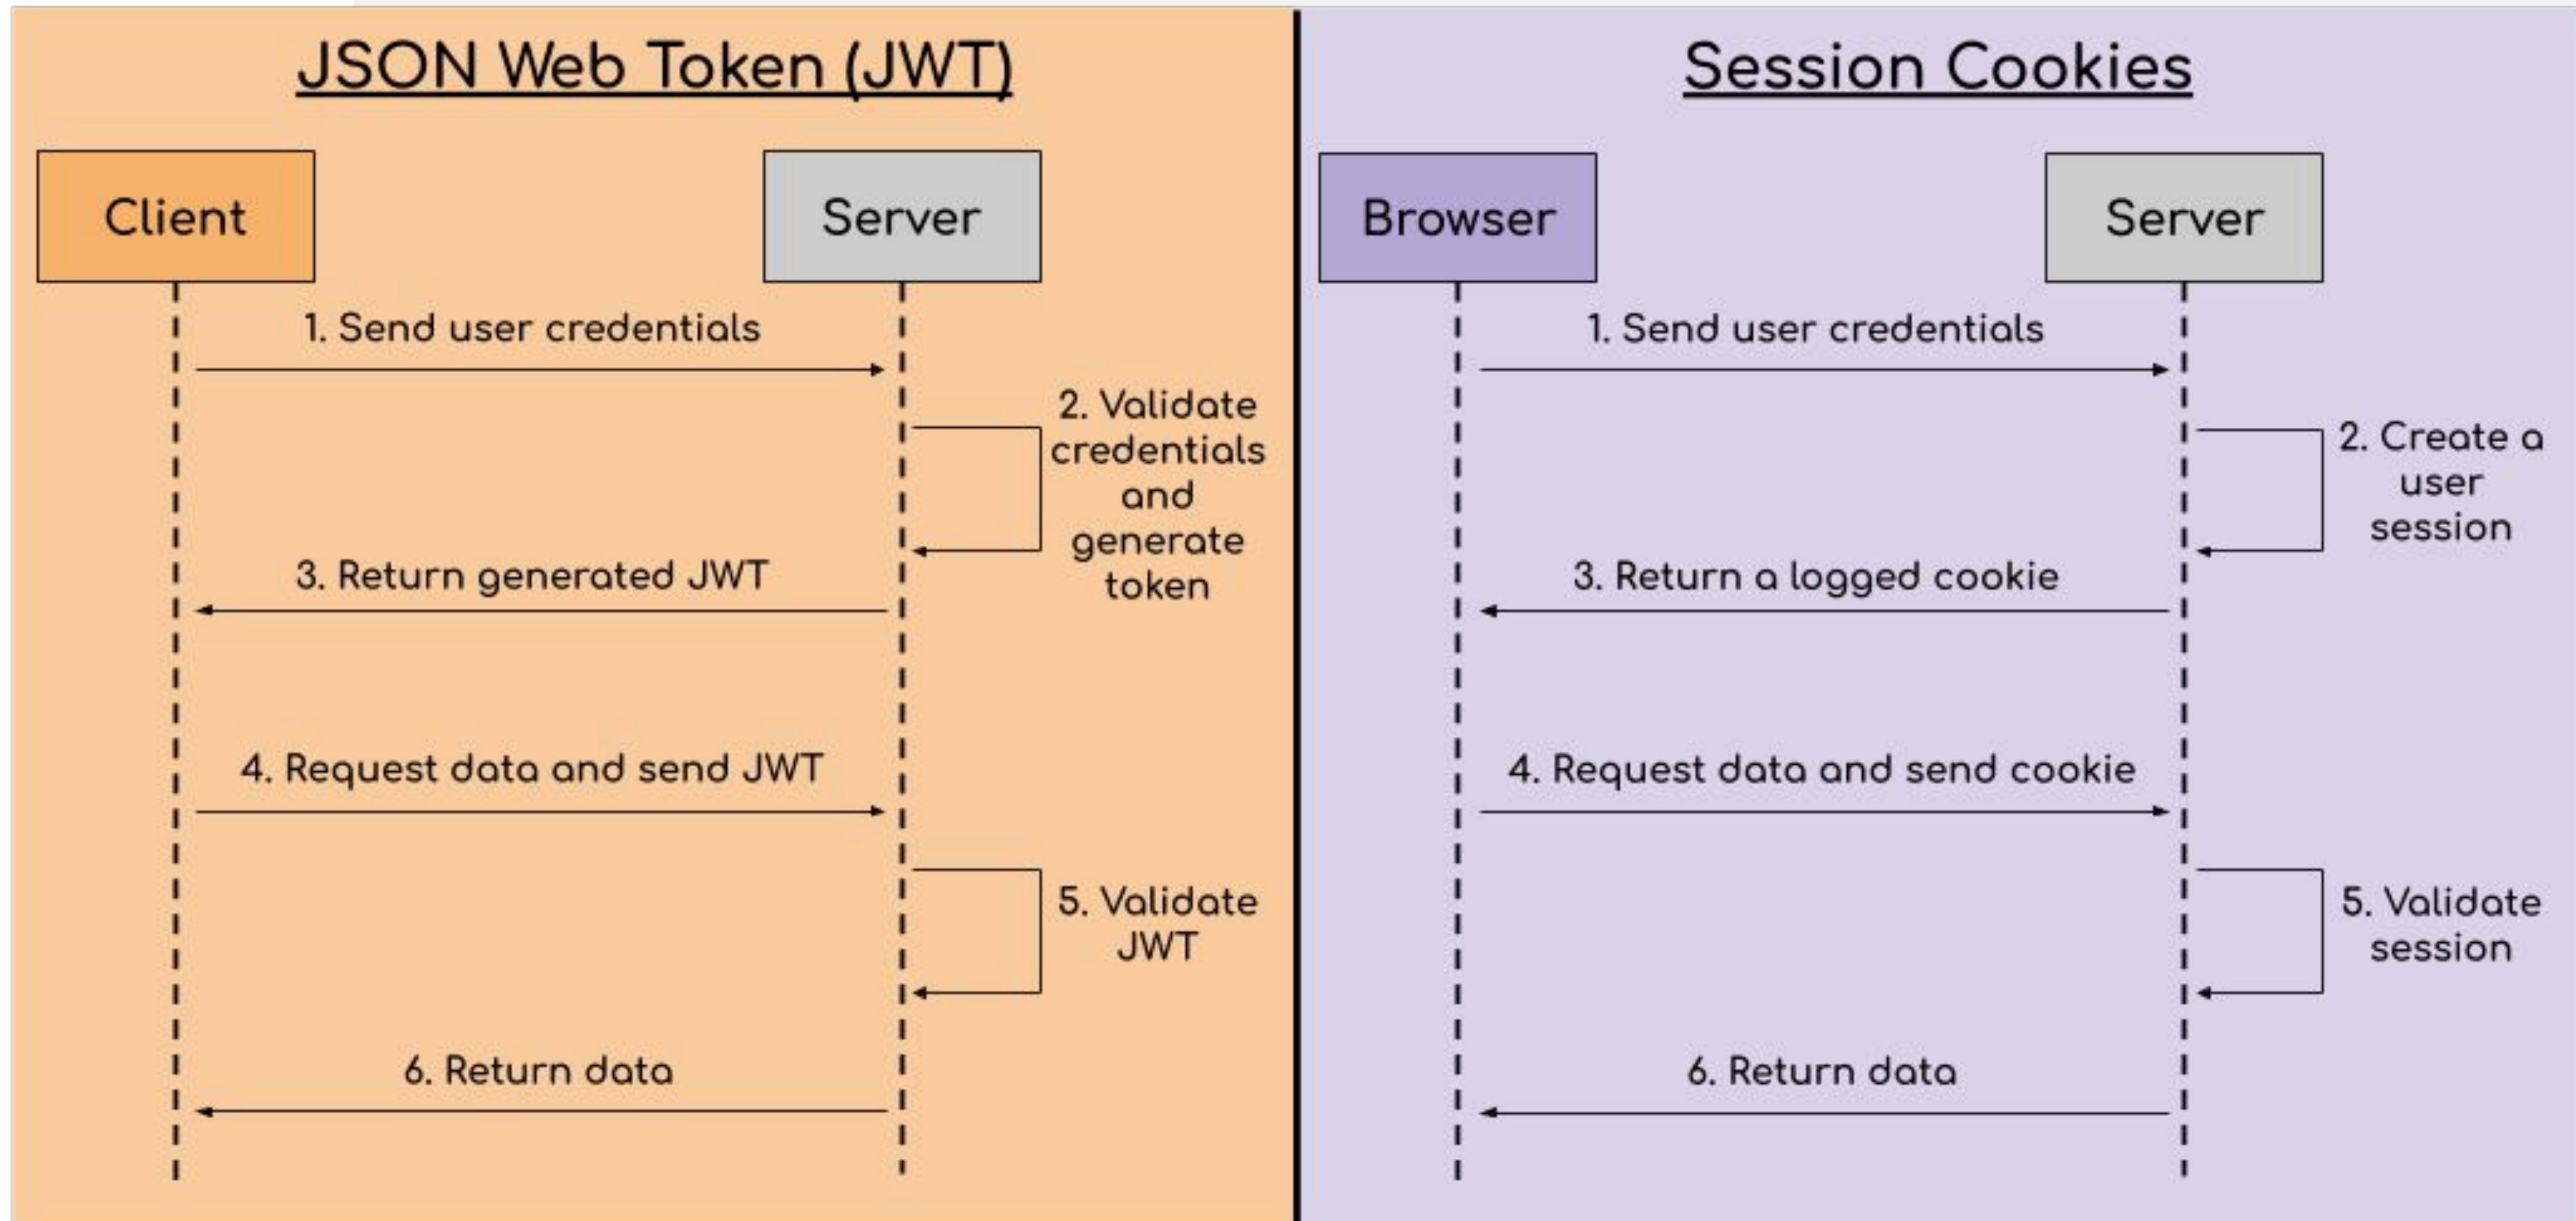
JSON Web Token (JWT)

Client

Server

1. Send user credentials

2. Validate credentials and generate token

3. Return generated JWT

4. Request data and send JWT

5. Validate JWT

6. Return data

Session Cookies

Browser

Server

1. Send user credentials

2. Create a user session

3. Return a logged cookie

4. Request data and send cookie

5. Validate session

6. Return data